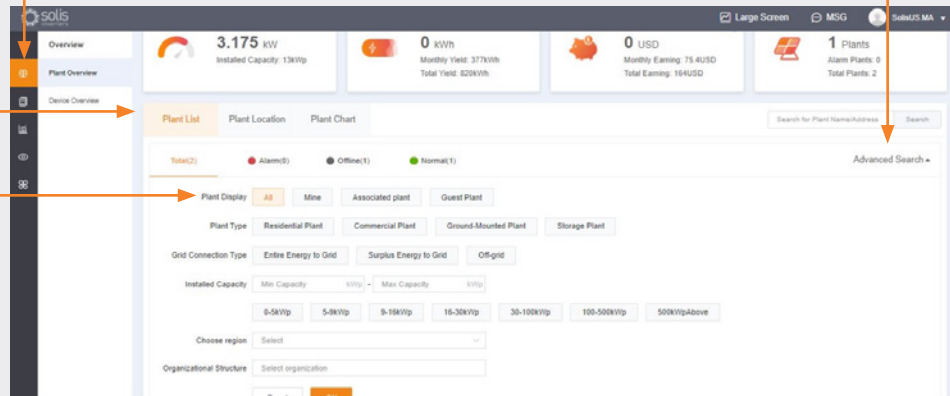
solis

Large Screen MSG SolisUS.MA

Overview
Plant Overview
Device Overview

3.175 kW
Installed Capacity: 13kWp

0 kWh
Monthly Yield: 377kWh
Total Yield: 820kWh

0 USD
Monthly Earning: 75.4USD
Total Earning: 164USD

1 Plants
Alarm Plants: 0
Total Plants: 2

Plant List Plant Location Plant Chart

Search for Plant Name/Address Search

Total(2) Alarm(0) Offline(1) Normal(1)

Advanced Search

Plant Display All Mine Associated plant Guest Plant

Plant Type Residential Plant Commercial Plant Ground-Mounted Plant Storage Plant

Grid Connection Type Entire Energy to Grid Surplus Energy to Grid Off-grid

Installed Capacity Min Capacity kWp - Max Capacity kWp

0-5kWp 5-9kWp 9-16kWp 16-30kWp 30-100kWp 100-500kWp 500kWpAbove

Choose region Select

Organizational Structure Select organization

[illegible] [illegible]